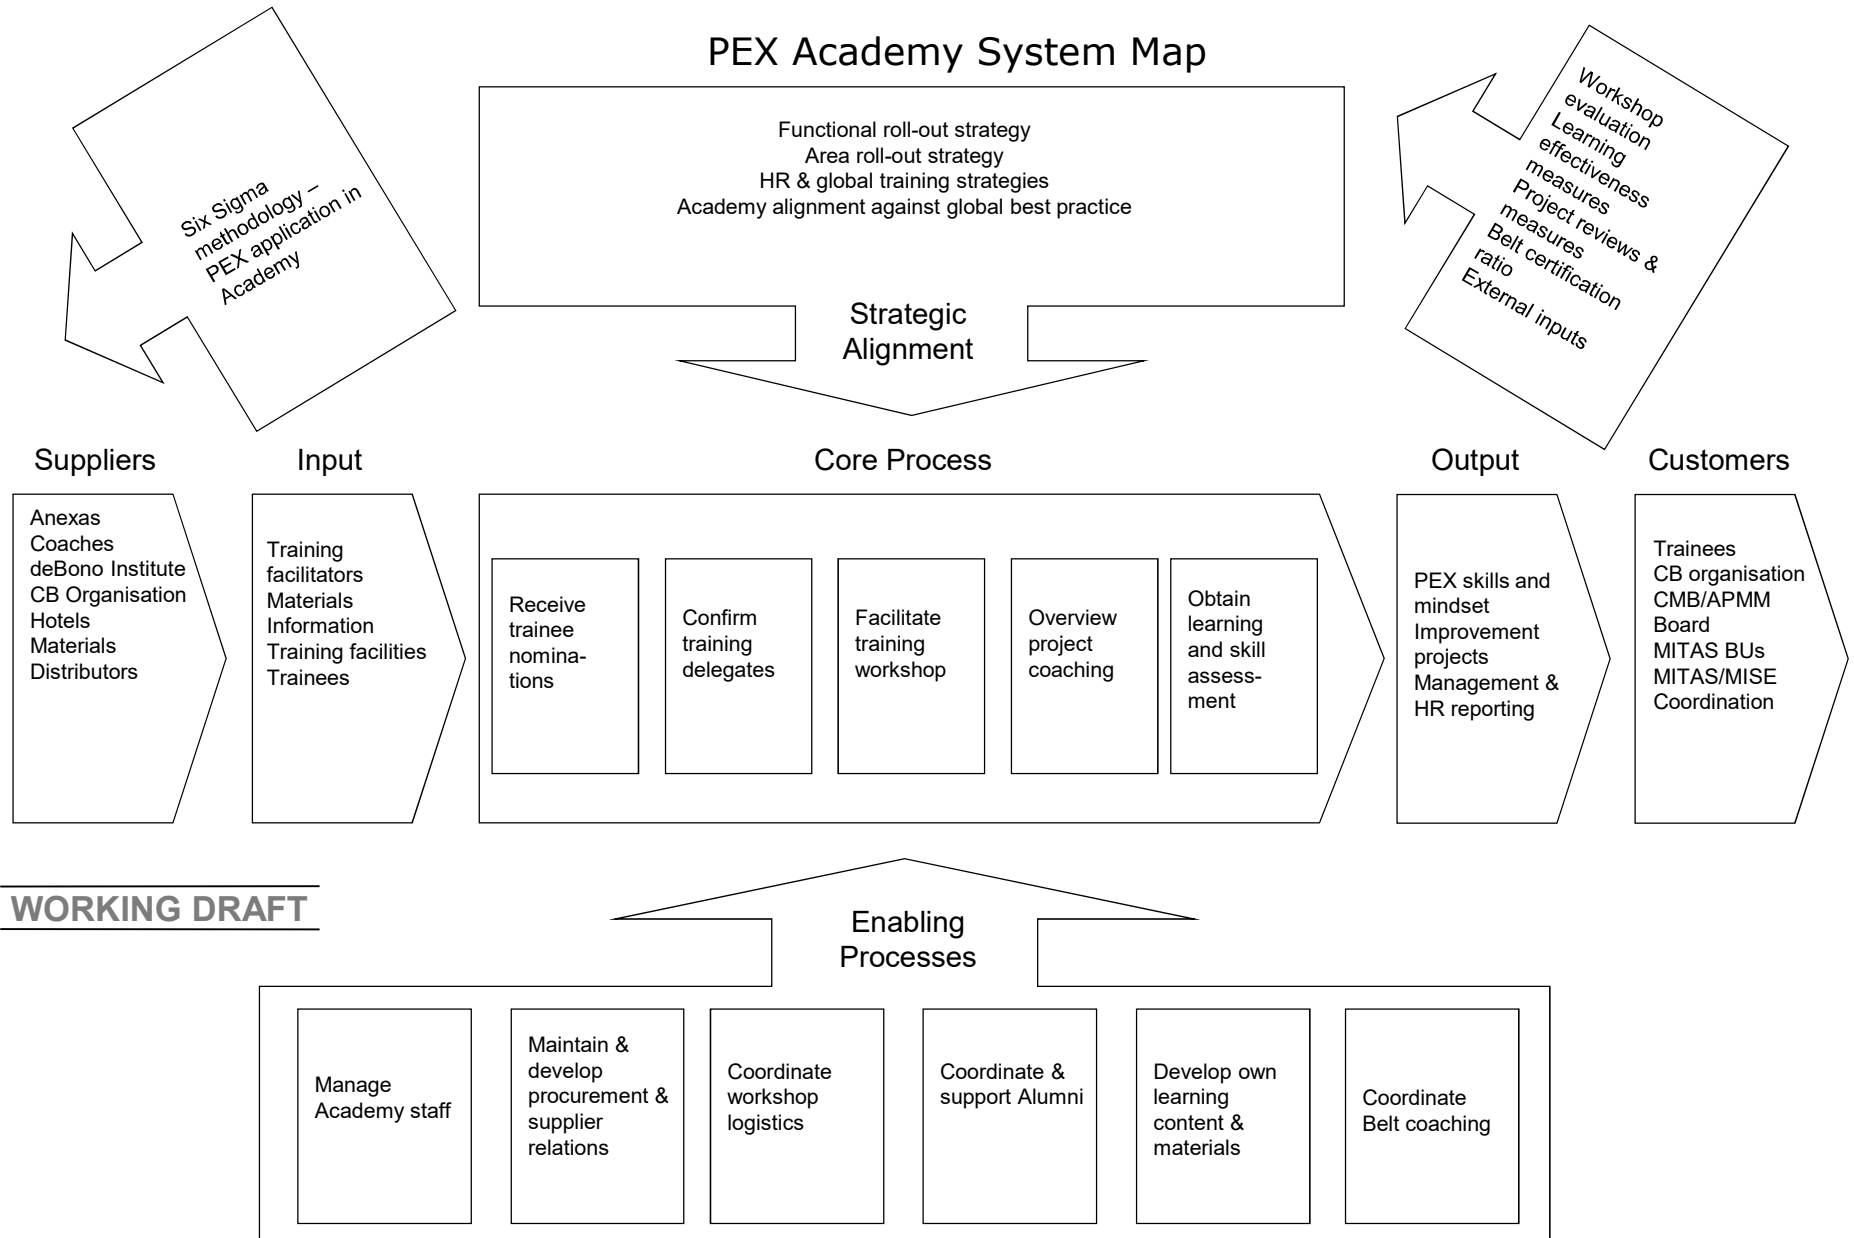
PEX Academy System Map

Six Sigma methodology – PEX application in Academy

Functional roll-out strategy
Area roll-out strategy
HR & global training strategies
Academy alignment against global best practice

Strategic Alignment

Workshop evaluation
Learning effectiveness measures
Project reviews & measures
Belt certification ratio
External inputs

Suppliers

Anexas
Coaches
deBono Institute
CB Organisation
Hotels
Materials
Distributors

Input

Training facilitators
Materials
Information
Training facilities
Trainees

Core Process

Receive trainee nominations

Confirm training delegates

Facilitate training workshop

Overview project coaching

Obtain learning and skill assessment

Output

PEX skills and mindset
Improvement projects
Management & HR reporting

Customers

Trainees
CB organisation
CMB/APMM Board
MITAS BUs
MITAS/MISE Coordination

WORKING DRAFT

Enabling Processes

Manage Academy staff

Maintain & develop procurement & supplier relations

Coordinate workshop logistics

Coordinate & support Alumni

Develop own learning content & materials

Coordinate Belt coaching